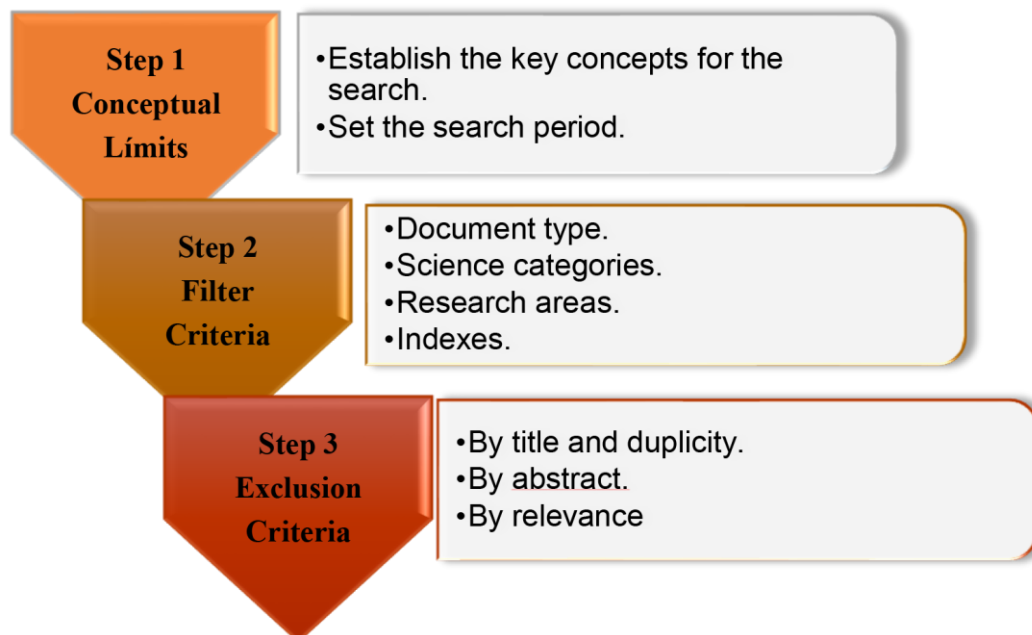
Step 1
Conceptual
Límits

•Establish the key concepts for the search.
•Set the search period.

Step 2
Filter
Criteria

•Document type.
•Science categories.
•Research areas.
•Indexes.

Step 3
Exclusion
Criteria

•By title and duplicity.
•By abstract.
•By relevance